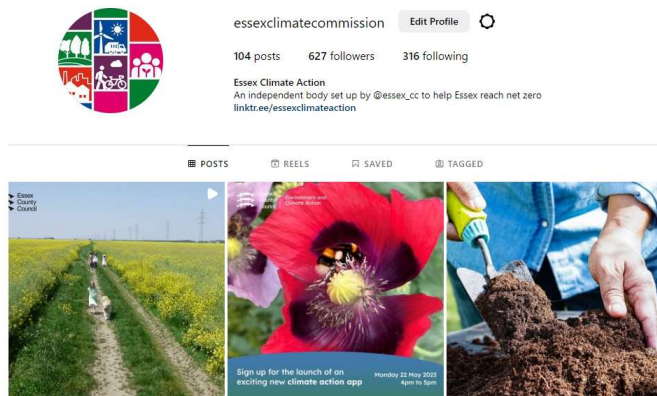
essexclimatecommission Edit Profile

104 posts 627 followers 316 following

Essex Climate Action
An independent body set up by @essex_cc to help Essex reach net zero
linktr.ee/essexclimateaction

POSTS REELS SAVED TAGGED

Essex County Council

Environment and Climate Action

Sign up for the launch of an exciting new climate action app

Monday 22 May 2023 4pm to 5pm